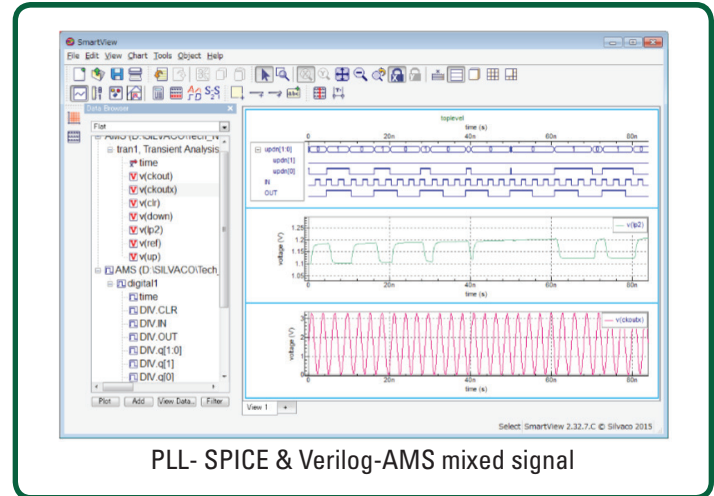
SmartView

File Edit View Chart Tools Object Help

Data Browser

Flat

AMS (D:\SILVACO\Tech_N

tran1, Transient Analysis

time

v(ckout)

v(ckoutx)

v(clr)

v(down)

v(lp2)

v(ref)

v(up)

AMS (D:\SILVACO\Tech_

digital1

time

DIV.CLR

DIV.IN

DIV.OUT

DIV.q[1:0]

DIV.q[1]

DIV.q[0]

Plot Add View Data... Filter...

toplevel

time (s)

0 20n 40n 60n 80n

updn[1:0]

updn[1]

updn[0]

IN

OUT

v(lp2)

voltage (V)

1.25 1.2 1.15 1.1 1.05

0 20n 40n 60n 80n

time (s)

v(ckoutx)

voltage (V)

0 20n 40n 60n 80n

time (s)

View 1 +

Select SmartView 2.32.7.C © Silvaco 2015

PLL- SPICE & Verilog-AMS mixed signal